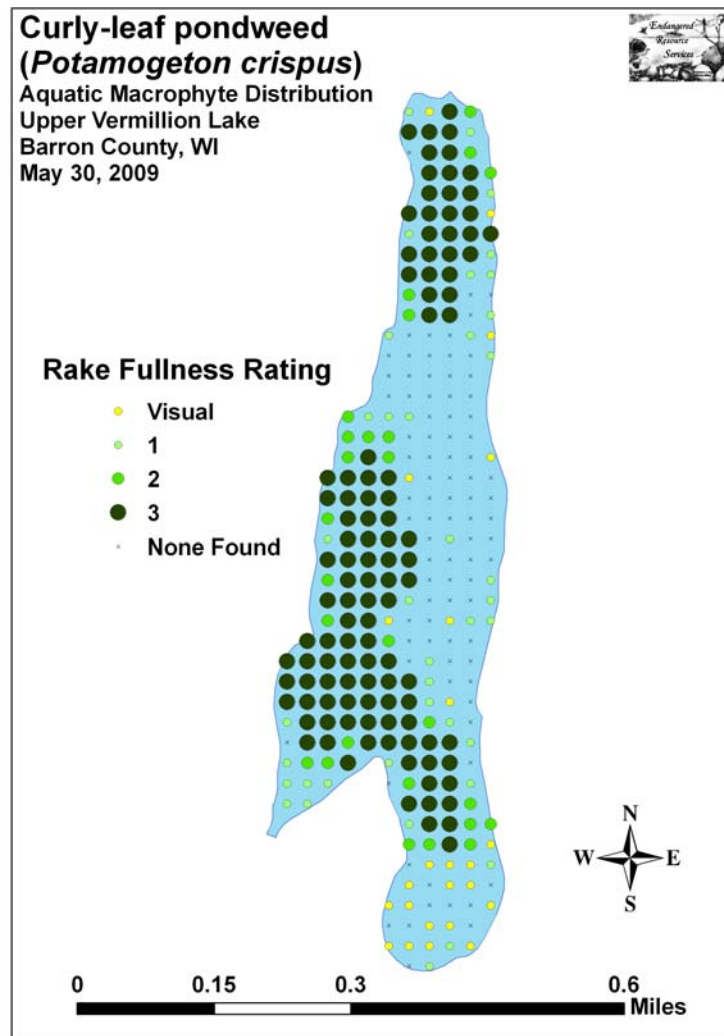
Curly-leaf pondweed
(*Potamogeton crispus*)
Aquatic Macrophyte Distribution
Upper Vermillion Lake
Barron County, WI
May 30, 2009

Endangered Resource Services

Rake Fullness Rating
Visual
1
2
3
None Found

N
W E
S

0 0.15 0.3 0.6
Miles